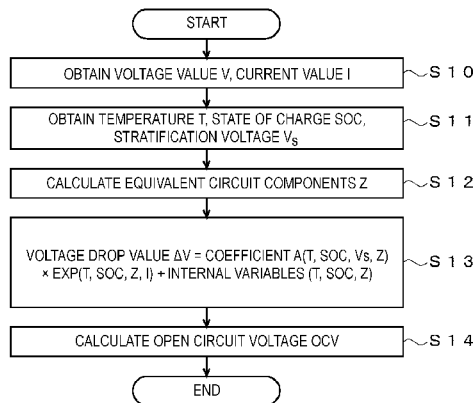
START

OBTAIN VOLTAGE VALUE V, CURRENT VALUE I

S10

OBTAIN TEMPERATURE T, STATE OF CHARGE SOC, STRATIFICATION VOLTAGE $V_S$

S11

CALCULATE EQUIVALENT CIRCUIT COMPONENTS Z

S12

VOLTAGE DROP VALUE ΔV = COEFFICIENT A(T, SOC, Vs, Z) × EXP(T, SOC, Z, I) + INTERNAL VARIABLES (T, SOC, Z)

S13

CALCULATE OPEN CIRCUIT VOLTAGE OCV

S14

END